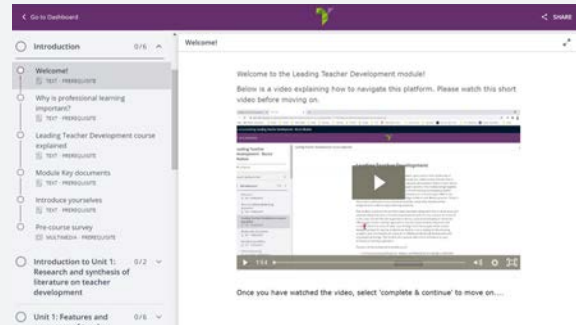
< Go to Dashboard

SHARE

Introduction 0/6

Welcome!
TEXT · PREREQUISITE

Why is professional learning important?
TEXT · PREREQUISITE

Leading Teacher Development course explained
TEXT · PREREQUISITE

Module Key documents
TEXT · PREREQUISITE

Introduce yourselves
TEXT · PREREQUISITE

Pre-course survey
MULTIMEDIA · PREREQUISITE

Introduction to Unit 1: Research and synthesis of literature on teacher development 0/2

Unit 1: Features and 0/6

Welcome!

Welcome to the Leading Teacher Development module!

Below is a video explaining how to navigate this platform. Please watch this short video before moving on.

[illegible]

Leading Teacher Development

1:14

Once you have watched the video, select 'complete & continue' to move on...